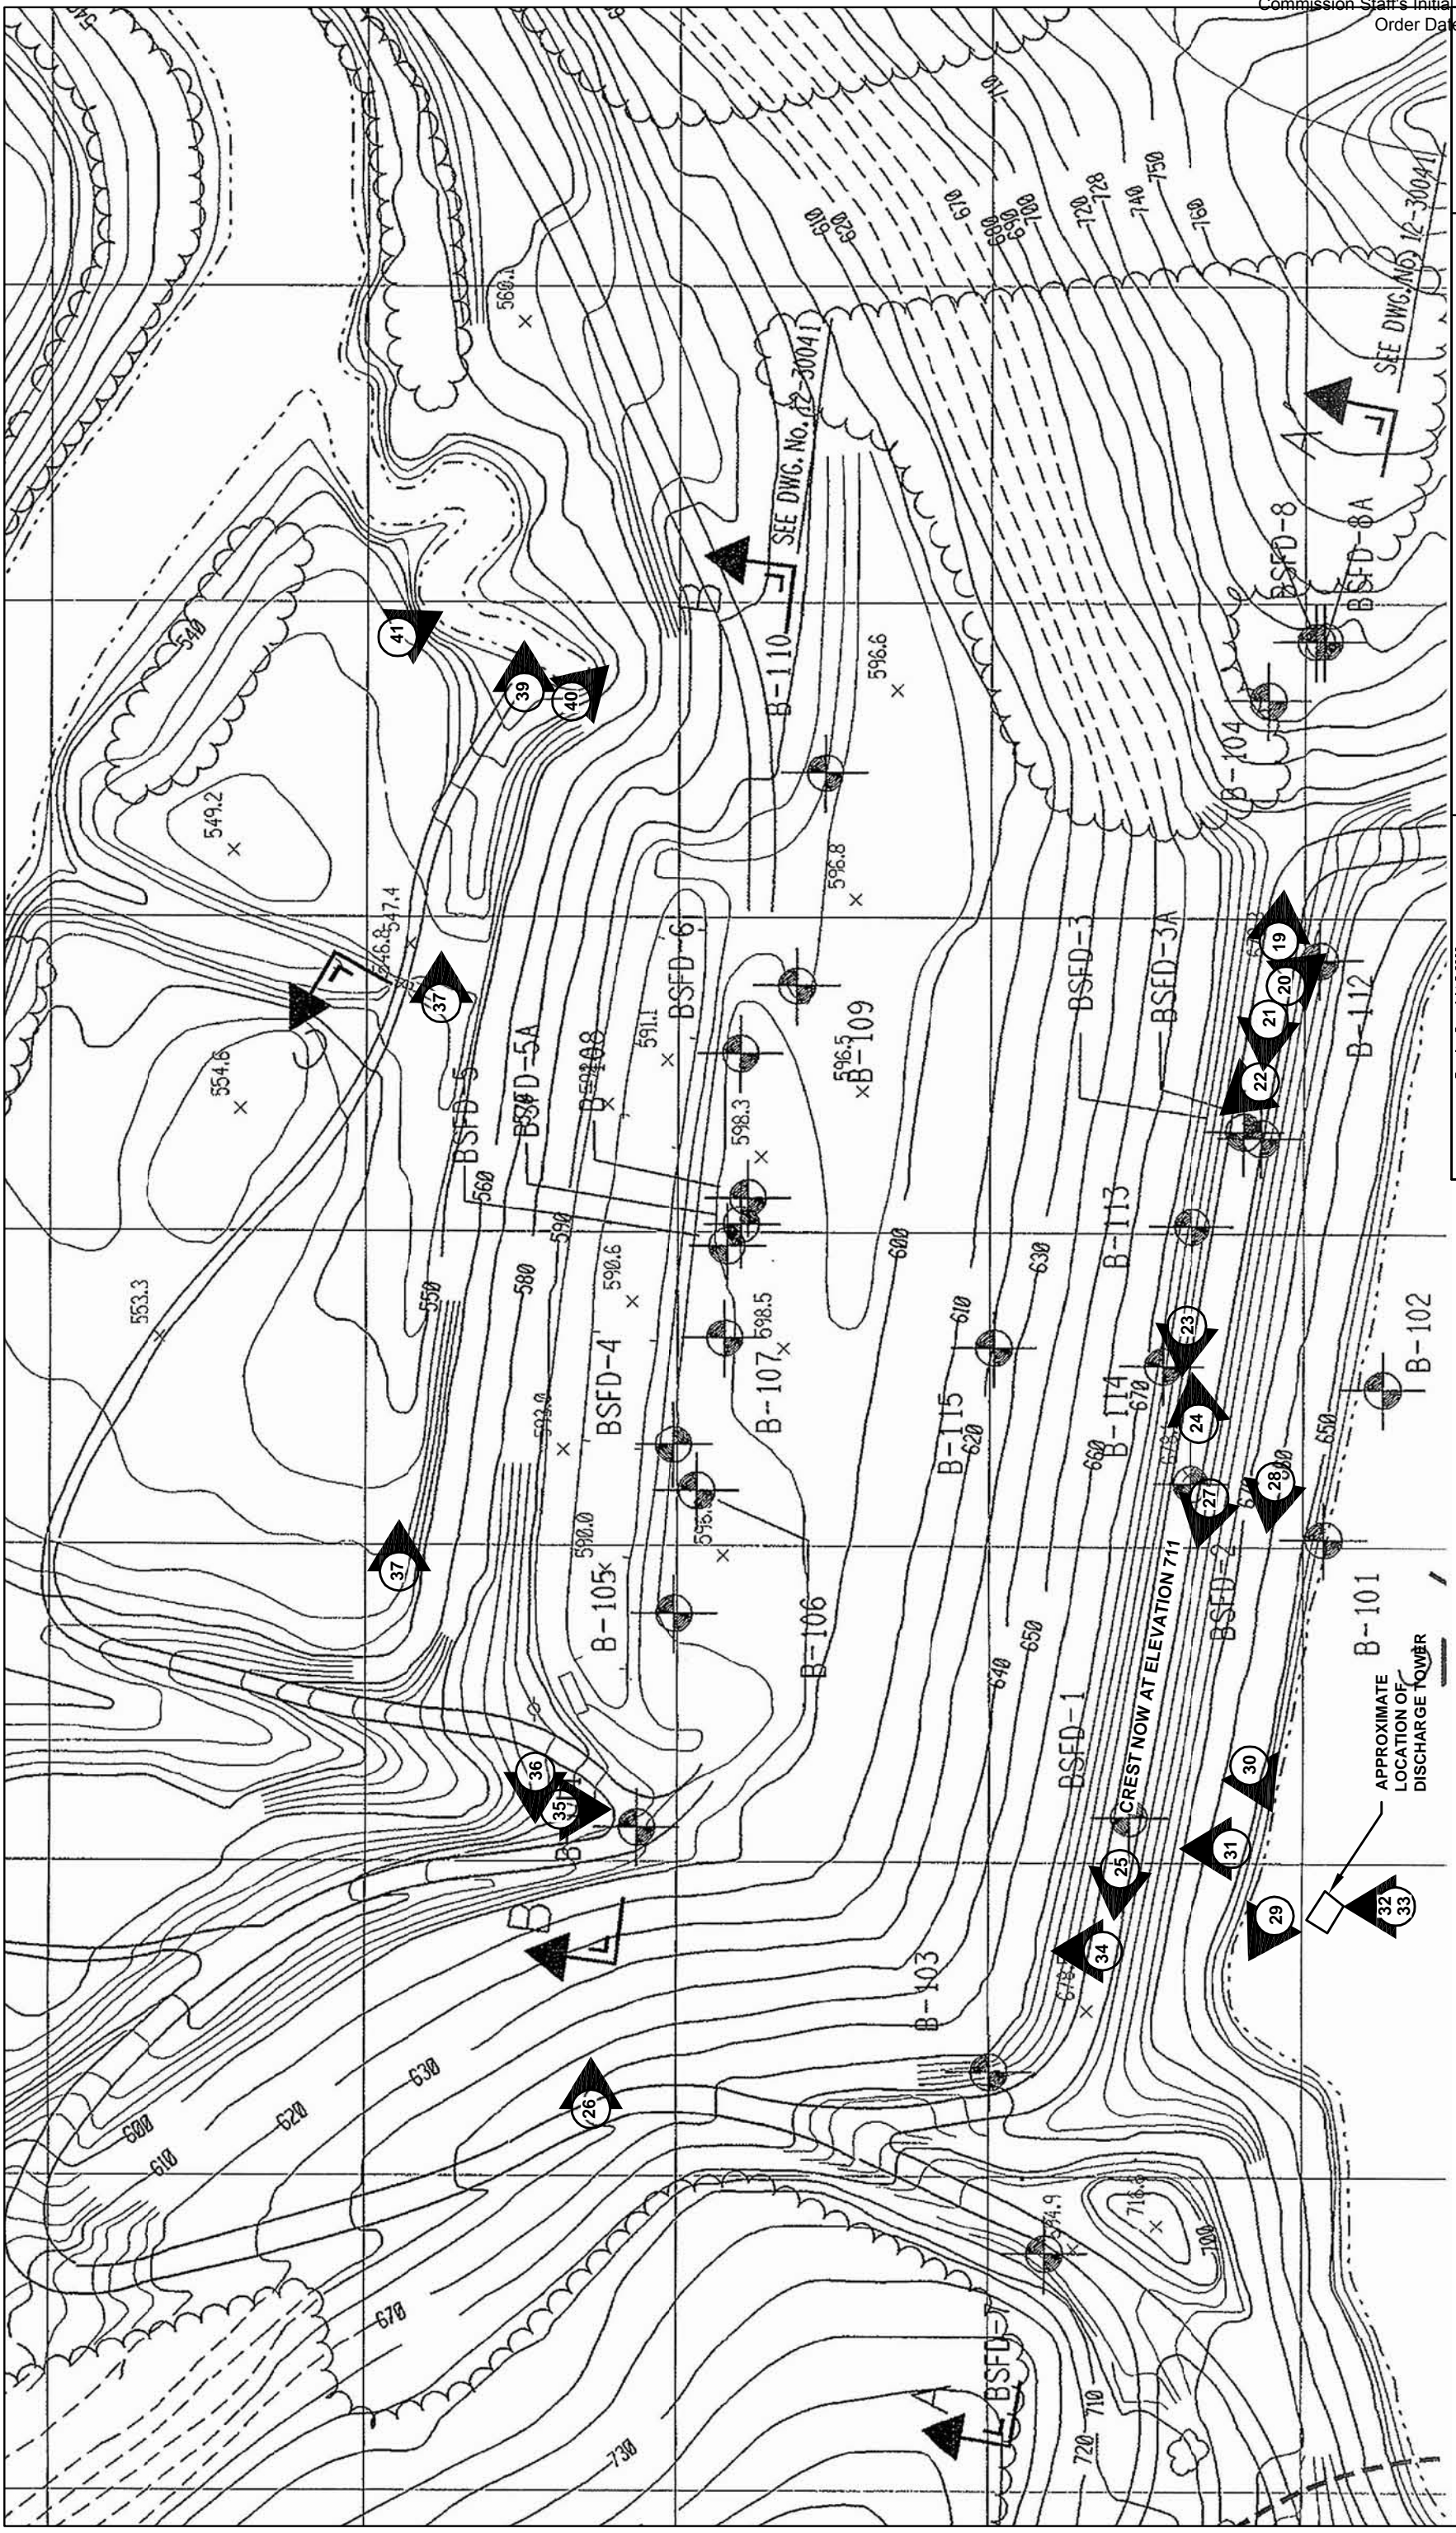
Commission Staff's Initial
Order Date

SEE DWG. NO. 12-30041

SEE DWG. NO. 12-30041

610
620
670
680
690
700
720
728
740
750
760
710

560.1
540
549.2
554.6
553.3
546.8
547.4

41
39
40
37
37
36
35

B-110
596.6
596.8
BSFD-8
BSFD-8A
B-104
BSFD-3
BSFD-3A
19
20
21
22
B-112
B-109
596.5
598.3
BSFD-6
591.1
BSFD-5
BSFD-5A
560
580
590
590.6
598.5
B-107
600
BSFD-4
B-113
630
B-115
620
610
B-114
670
660
23
24
27
28
650
B-102
B-101
BSFD-2
598.0
B-105
B-106
550
650
640
BSFD-1
CREST NOW AT ELEVATION 711
30
31
25
29
32
33
34
APPROXIMATE LOCATION OF DISCHARGE TOWER
B-103
26
600
610
620
630
670
730
720
710
700
716.8
734.9
BSFD-